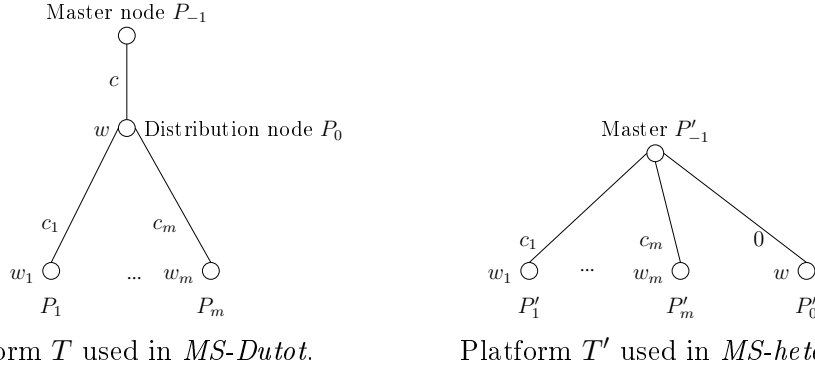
Master node $P_{-1}$

$c$

$w$ Distribution node $P_0$

$c_1$

$c_m$

$w_1$ ... $w_m$

$P_1$ $P_m$

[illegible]orm $T$ used in *MS-Dutot*.

Master $P'_{-1}$

$c_1$

$c_m$

$0$

$w_1$ ... $w_m$ $w$

$P'_1$ $P'_m$ $P'_0$

Platform $T'$ used in *MS-hete*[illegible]